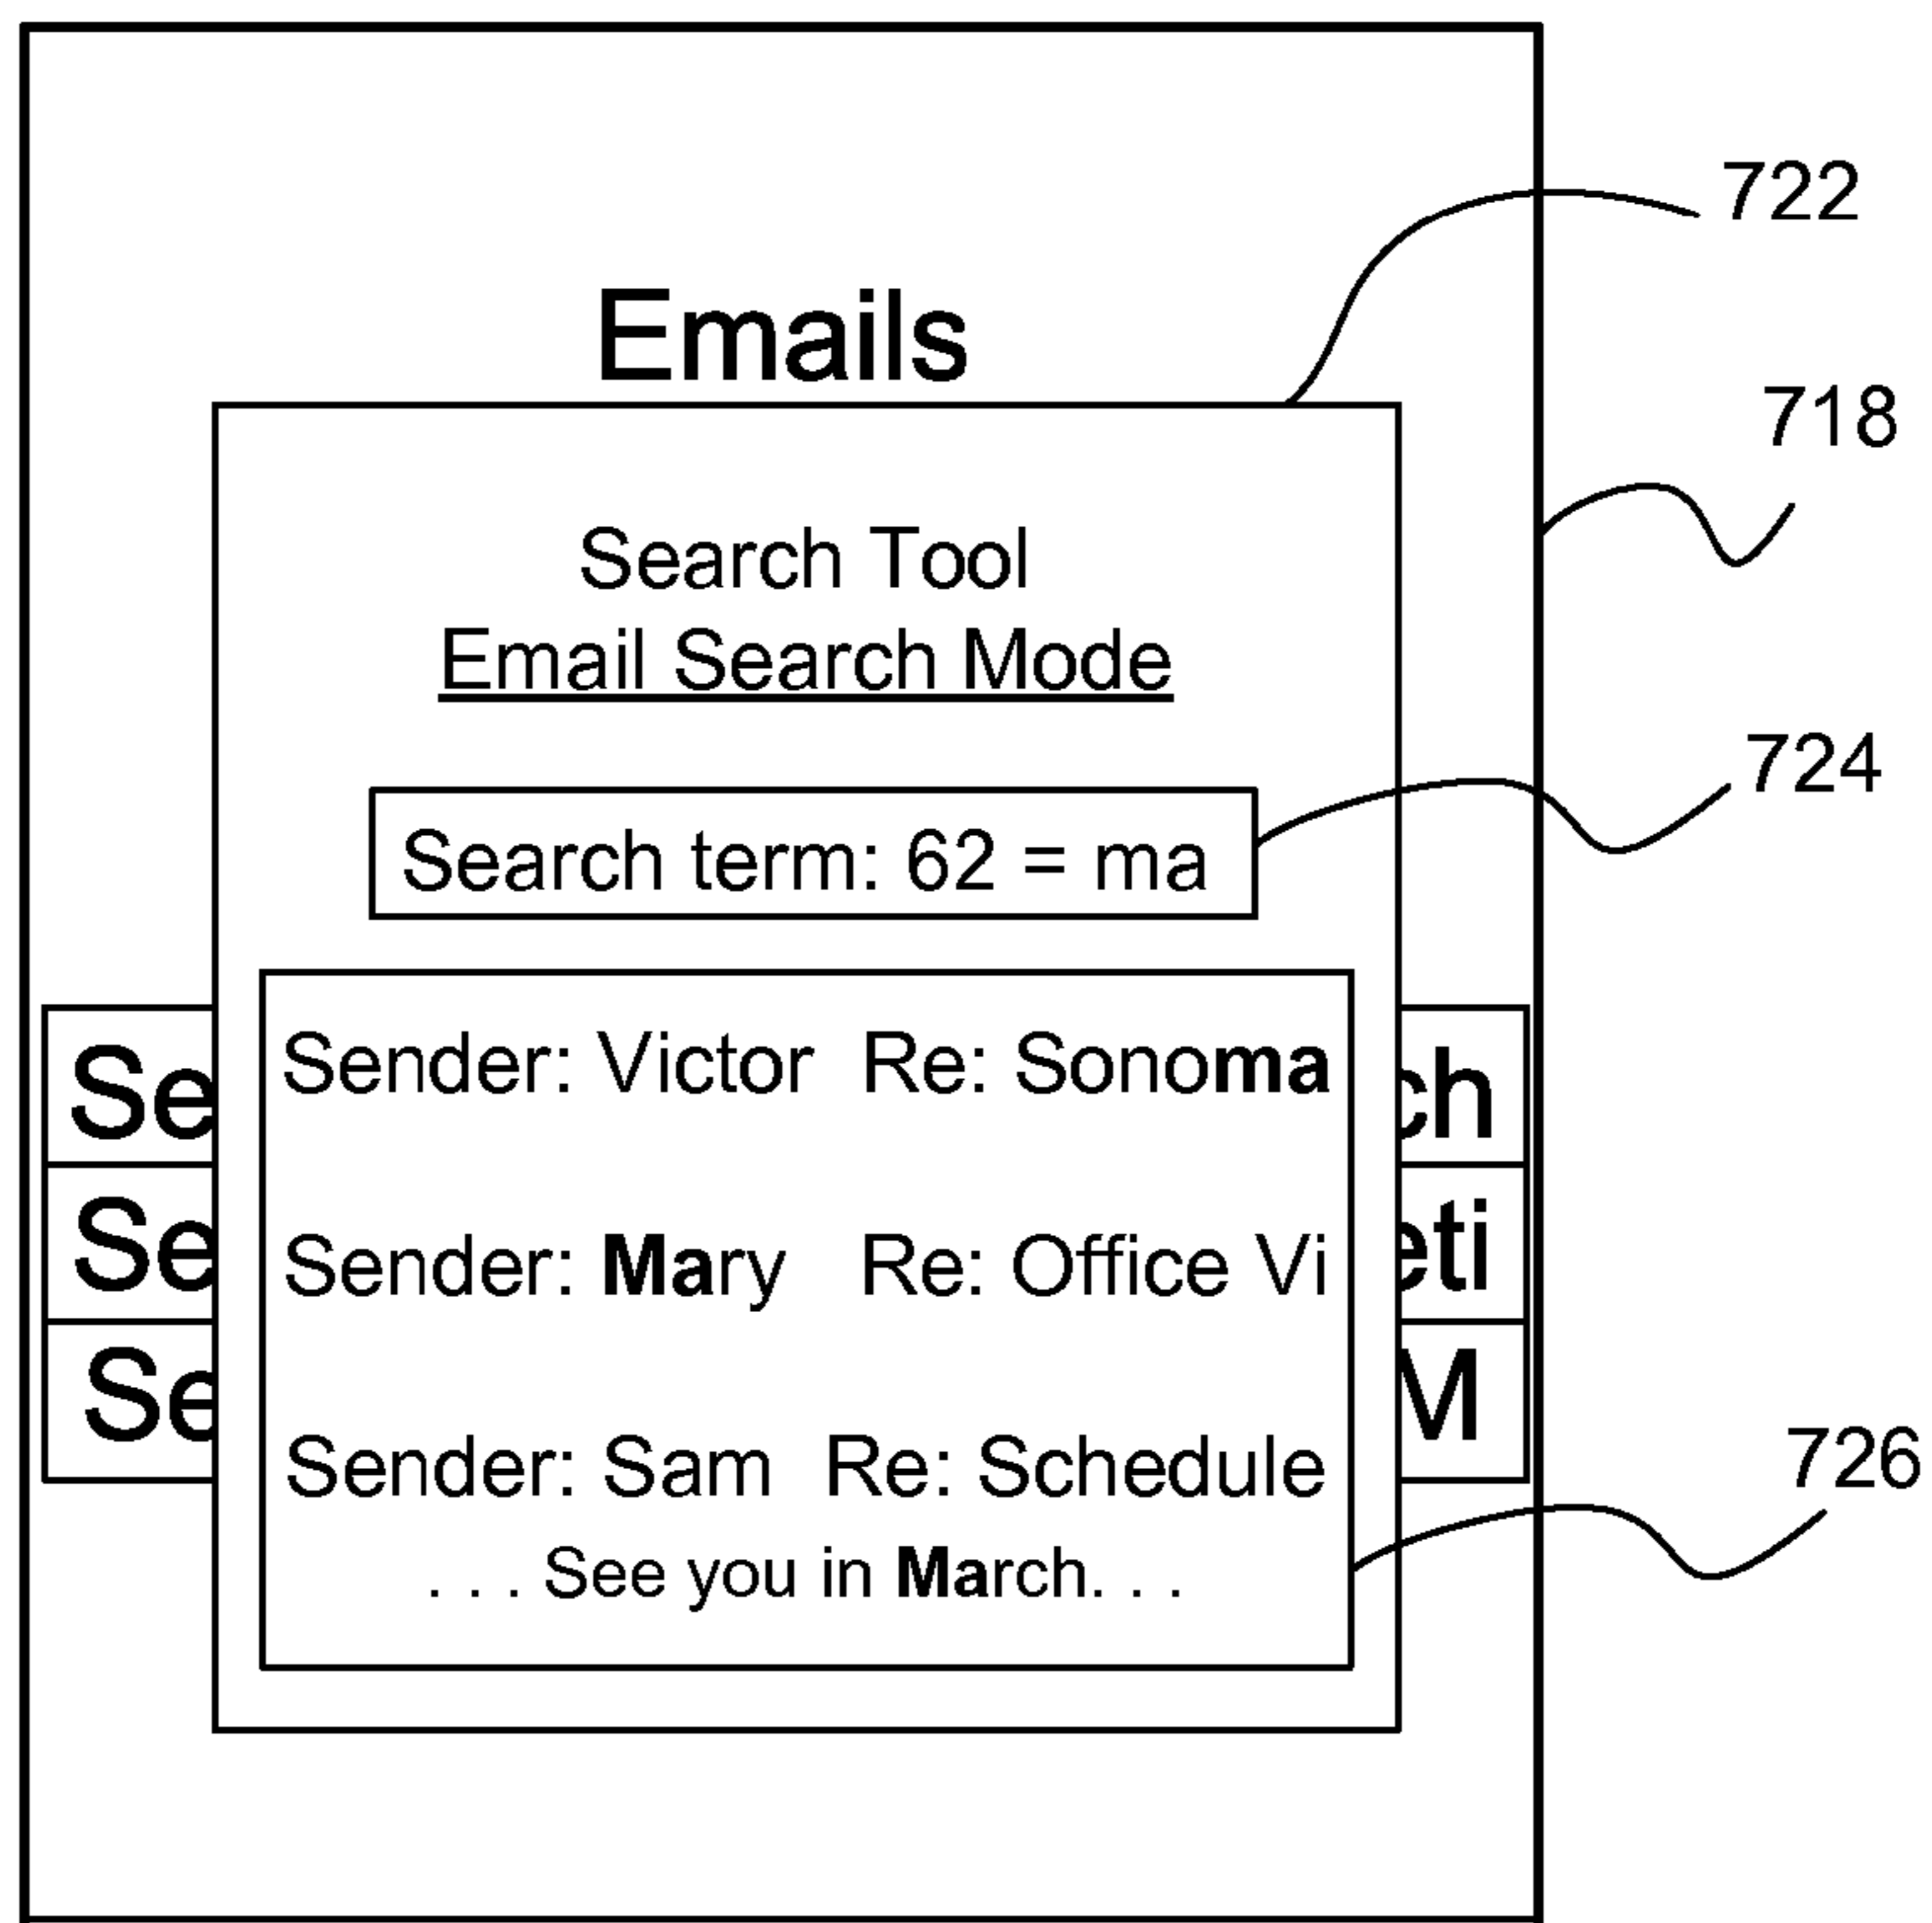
722

Emails

718

Search Tool
Email Search Mode

724

Search term: 62 = ma

Se ch
Se eti
Se M

Sender: Victor Re: Sonoma

Sender: Mary Re: Office Vi

Sender: Sam Re: Schedule
. . . See you in March. . .

726